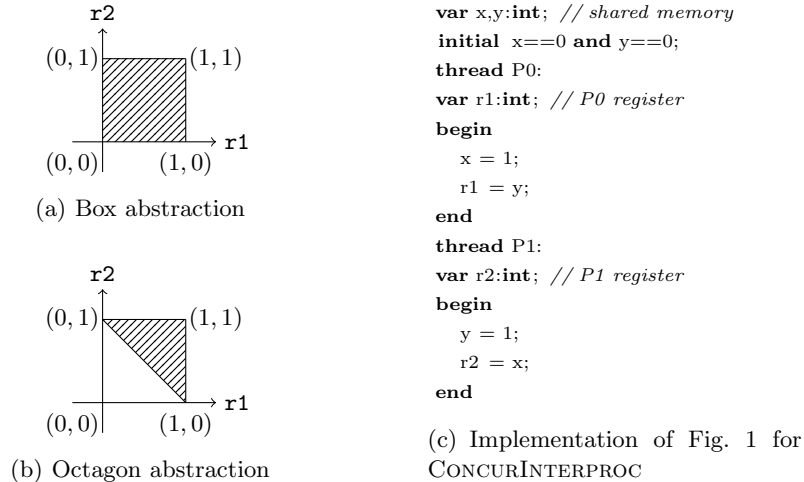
r2

(0, 1)

(1, 1)

r1

(0, 0)

(1, 0)

(a) Box abstraction

r2

(0, 1)

(1, 1)

r1

(0, 0)

(1, 0)

(b) Octagon abstraction

**var** x,y:**int**; *// shared memory*
**initial** x==0 **and** y==0;
**thread** P0:
**var** r1:**int**; *// P0 register*
**begin**
x = 1;
r1 = y;
**end**
**thread** P1:
**var** r2:**int**; *// P1 register*
**begin**
y = 1;
r2 = x;
**end**

(c) Implementation of Fig. 1 for ConcurInterproc